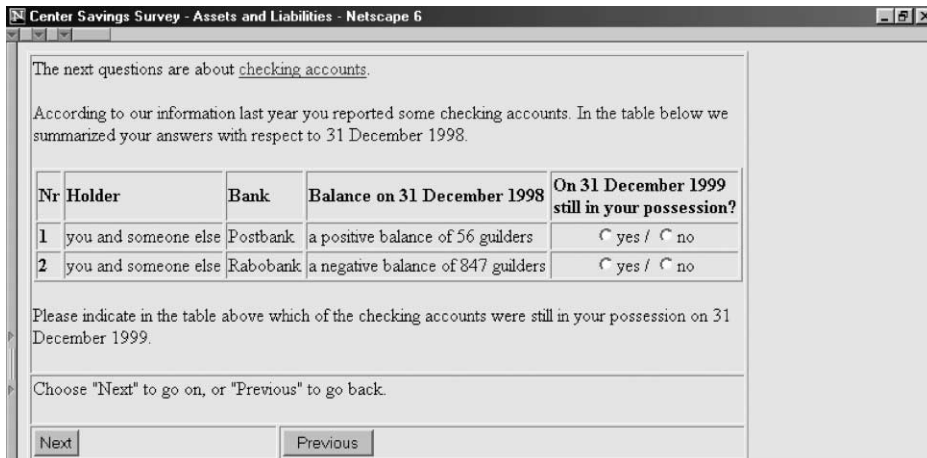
Center Savings Survey - Assets and Liabilities - Netscape 6

The next questions are about checking accounts.

According to our information last year you reported some checking accounts. In the table below we summarized your answers with respect to 31 December 1998.

| Nr | Holder | Bank | Balance on 31 December 1998 | On 31 December 1999 still in your possession? |
|---|---|---|---|---|
| 1 | you and someone else | Postbank | a positive balance of 56 guilders | yes / no |
| 2 | you and someone else | Rabobank | a negative balance of 847 guilders | yes / no |

Please indicate in the table above which of the checking accounts were still in your possession on 31 December 1999.

Choose "Next" to go on, or "Previous" to go back.

Next Previous